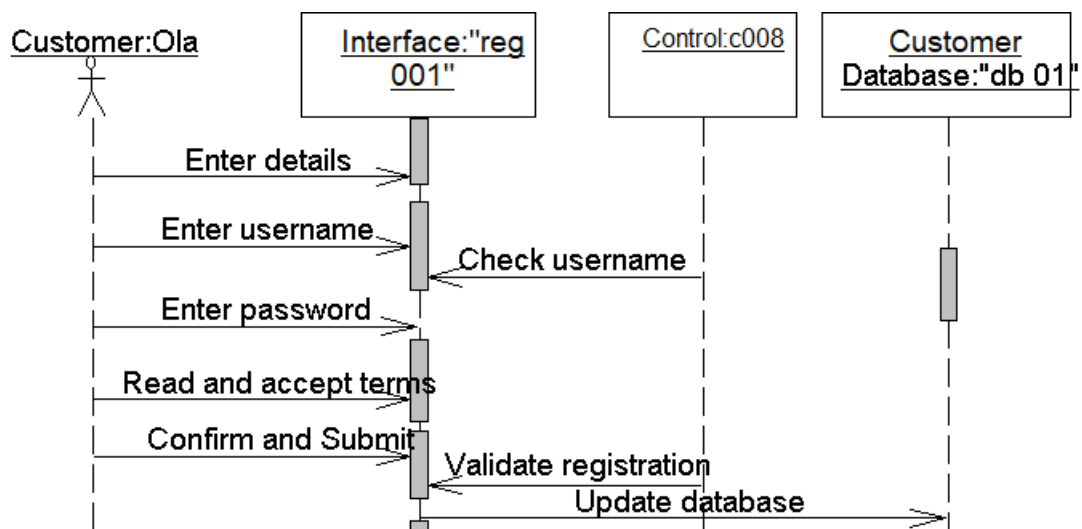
Customer:Ola

Interface:"reg 001"

Control:c008

Customer Database:"db 01"

Enter details

Enter username

Check username

Enter password

Read and accept terms

Confirm and Submit

Validate registration

Update database